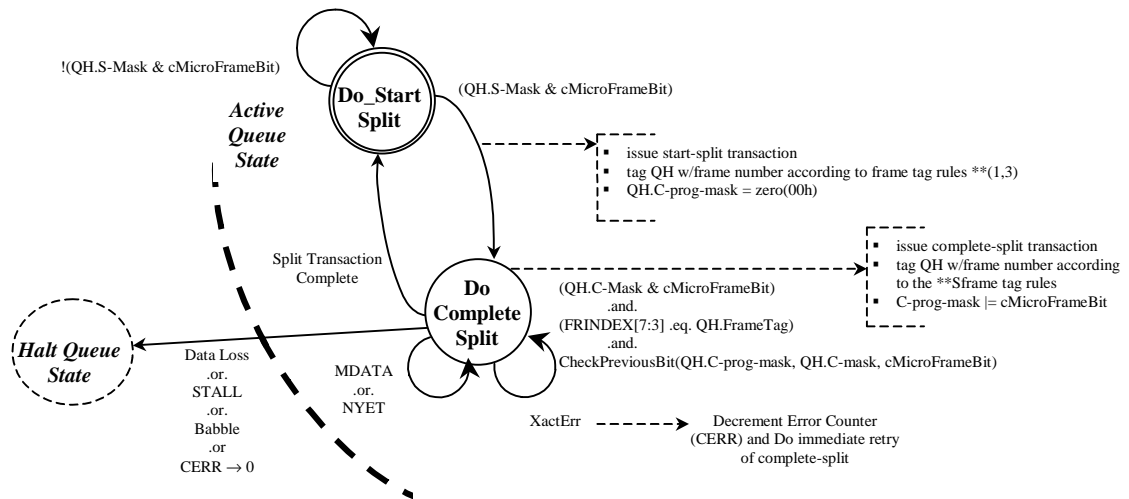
!(QH.S-Mask & cMicroFrameBit)

Do_Start Split

(QH.S-Mask & cMicroFrameBit)

Active Queue State

- issue start-split transaction
- tag QH w/frame number according to frame tag rules **(1,3)
- QH.C-prog-mask = zero(00h)

Split Transaction Complete

Do Complete Split

- issue complete-split transaction
- tag QH w/frame number according to the **Sframe tag rules
- C-prog-mask |= cMicroFrameBit

(QH.C-Mask & cMicroFrameBit) .and. (FRINDEX[7:3] .eq. QH.FrameTag) .and. CheckPreviousBit(QH.C-prog-mask, QH.C-mask, cMicroFrameBit)

Halt Queue State

Data Loss .or. STALL .or. Babble .or CERR $\rightarrow$ 0

MDATA .or. NYET

XactErr

Decrement Error Counter (CERR) and Do immediate retry of complete-split